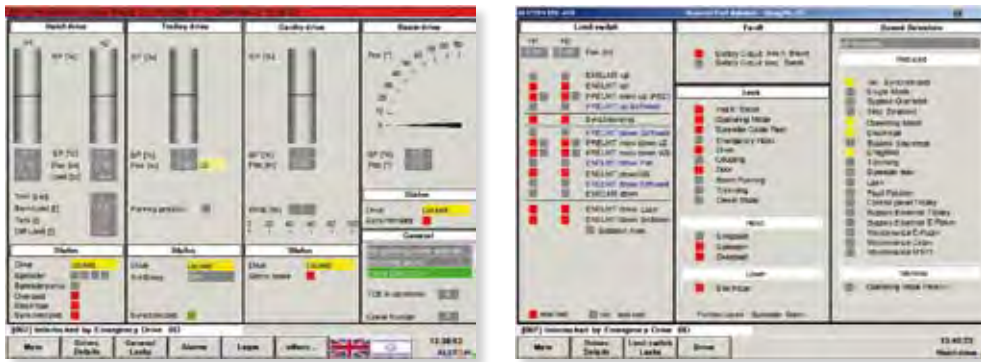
Hoist drive

Trolley drive

Gantry drive

Boom drive

Status

Status

Status

Status

General

[B07] Interlocked by Emergency Drive B0

Main

Drives Details

General Limits

Alarms

Loads

others...

13:38:53

Limit switch

Fault

Limits

Speed Selection

Reduced

Warning

Other

Limit

[B07] Interlocked by Emergency Drive B0

Main

Drives Details

Limit switch Limits

Drive

13:40:23